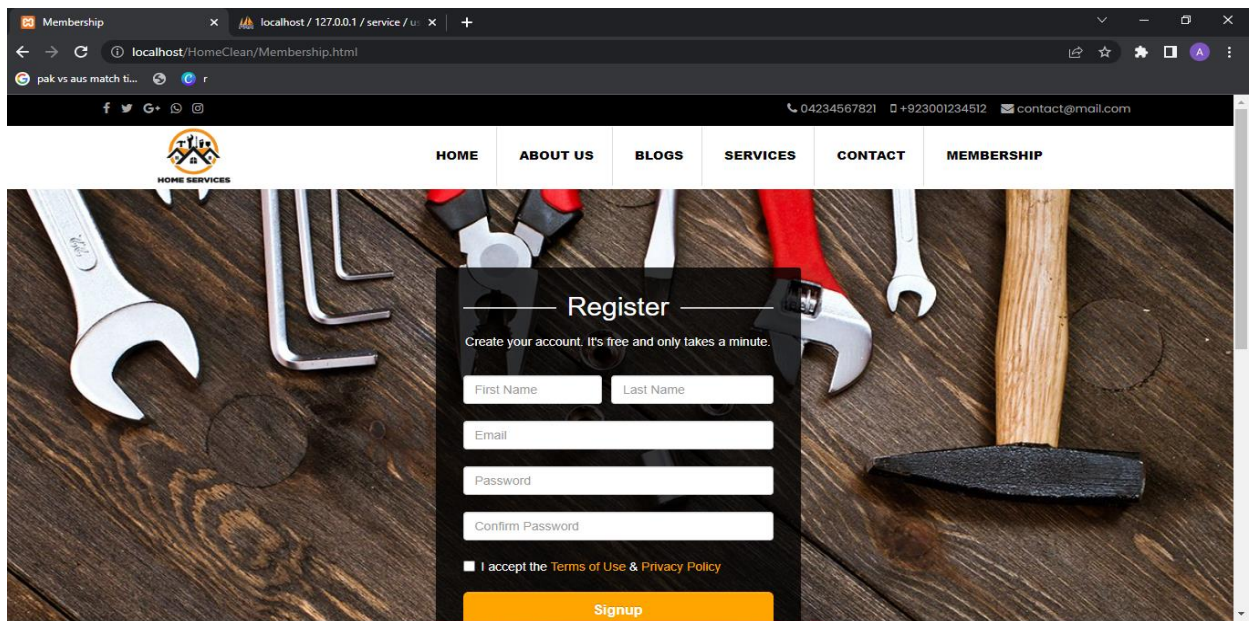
Membership
localhost / 127.0.0.1 / service / u
localhost/HomeClean/Membership.html
pak vs aus match ti...
r
04234567821 +923001234512 contact@mail.com
HOME SERVICES
HOME
ABOUT US
BLOGS
SERVICES
CONTACT
MEMBERSHIP
Register
Create your account. It's free and only takes a minute.
First Name
Last Name
Email
Password
Confirm Password
I accept the Terms of Use & Privacy Policy
Signup